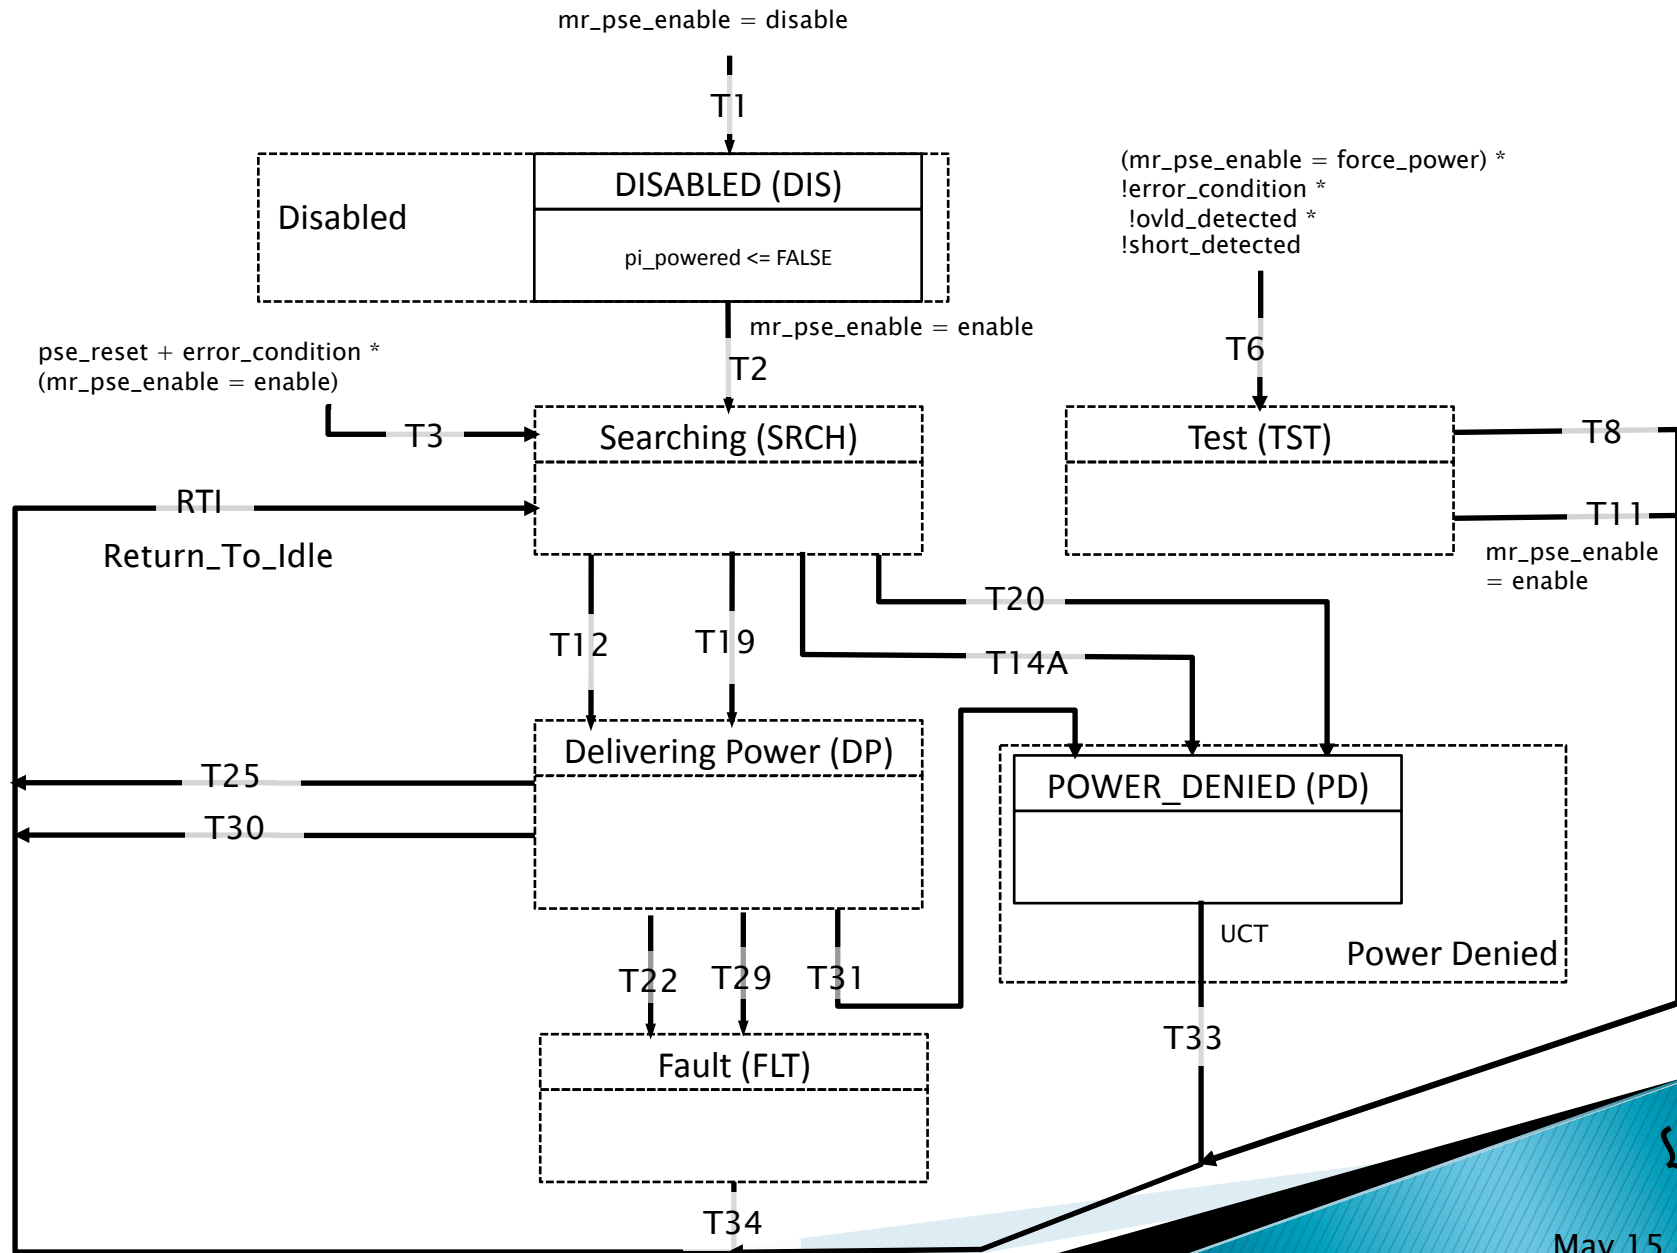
mr_pse_enable = disable

T1

Disabled

DISABLED (DIS)

pi_powered <= FALSE

(mr_pse_enable = force_power) *
!error_condition *
!ovld_detected *
!short_detected

mr_pse_enable = enable

T2

pse_reset + error_condition *
(mr_pse_enable = enable)

T3

T6

Searching (SRCH)

Test (TST)

T8

RTI

T11

Return_To_Idle

mr_pse_enable
= enable

T20

T12

T19

T14A

Delivering Power (DP)

POWER_DENIED (PD)

T25

T30

UCT

Power Denied

T22

T29

T31

T33

Fault (FLT)

T34

May 15